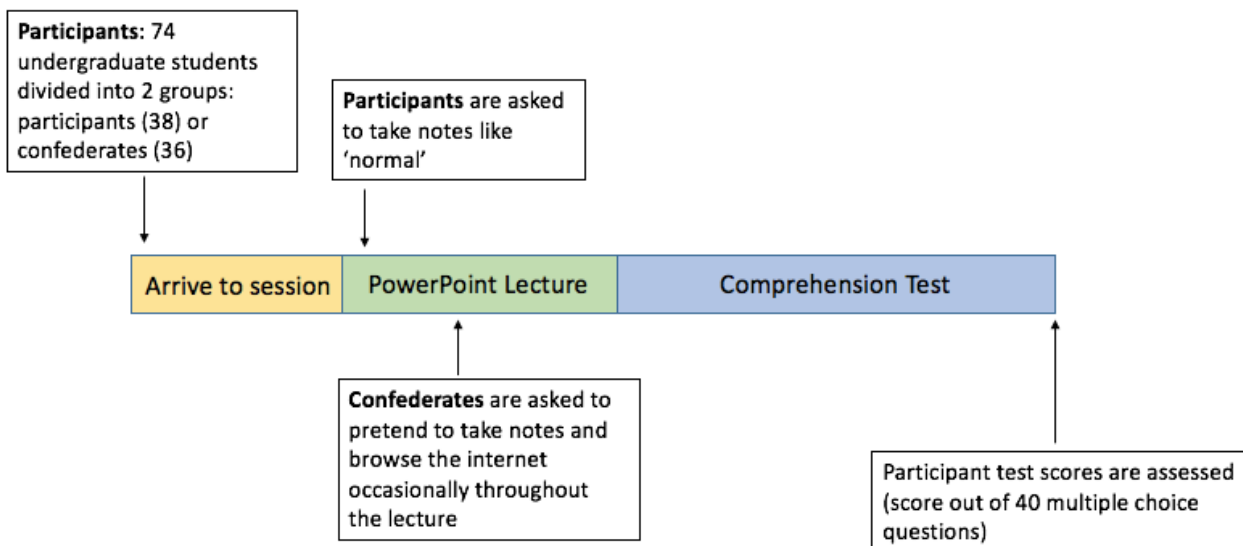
**Participants**: 74 undergraduate students divided into 2 groups: participants (38) or confederates (36)

**Participants** are asked to take notes like 'normal'

Arrive to session

PowerPoint Lecture

Comprehension Test

**Confederates** are asked to pretend to take notes and browse the internet occasionally throughout the lecture

Participant test scores are assessed (score out of 40 multiple choice questions)